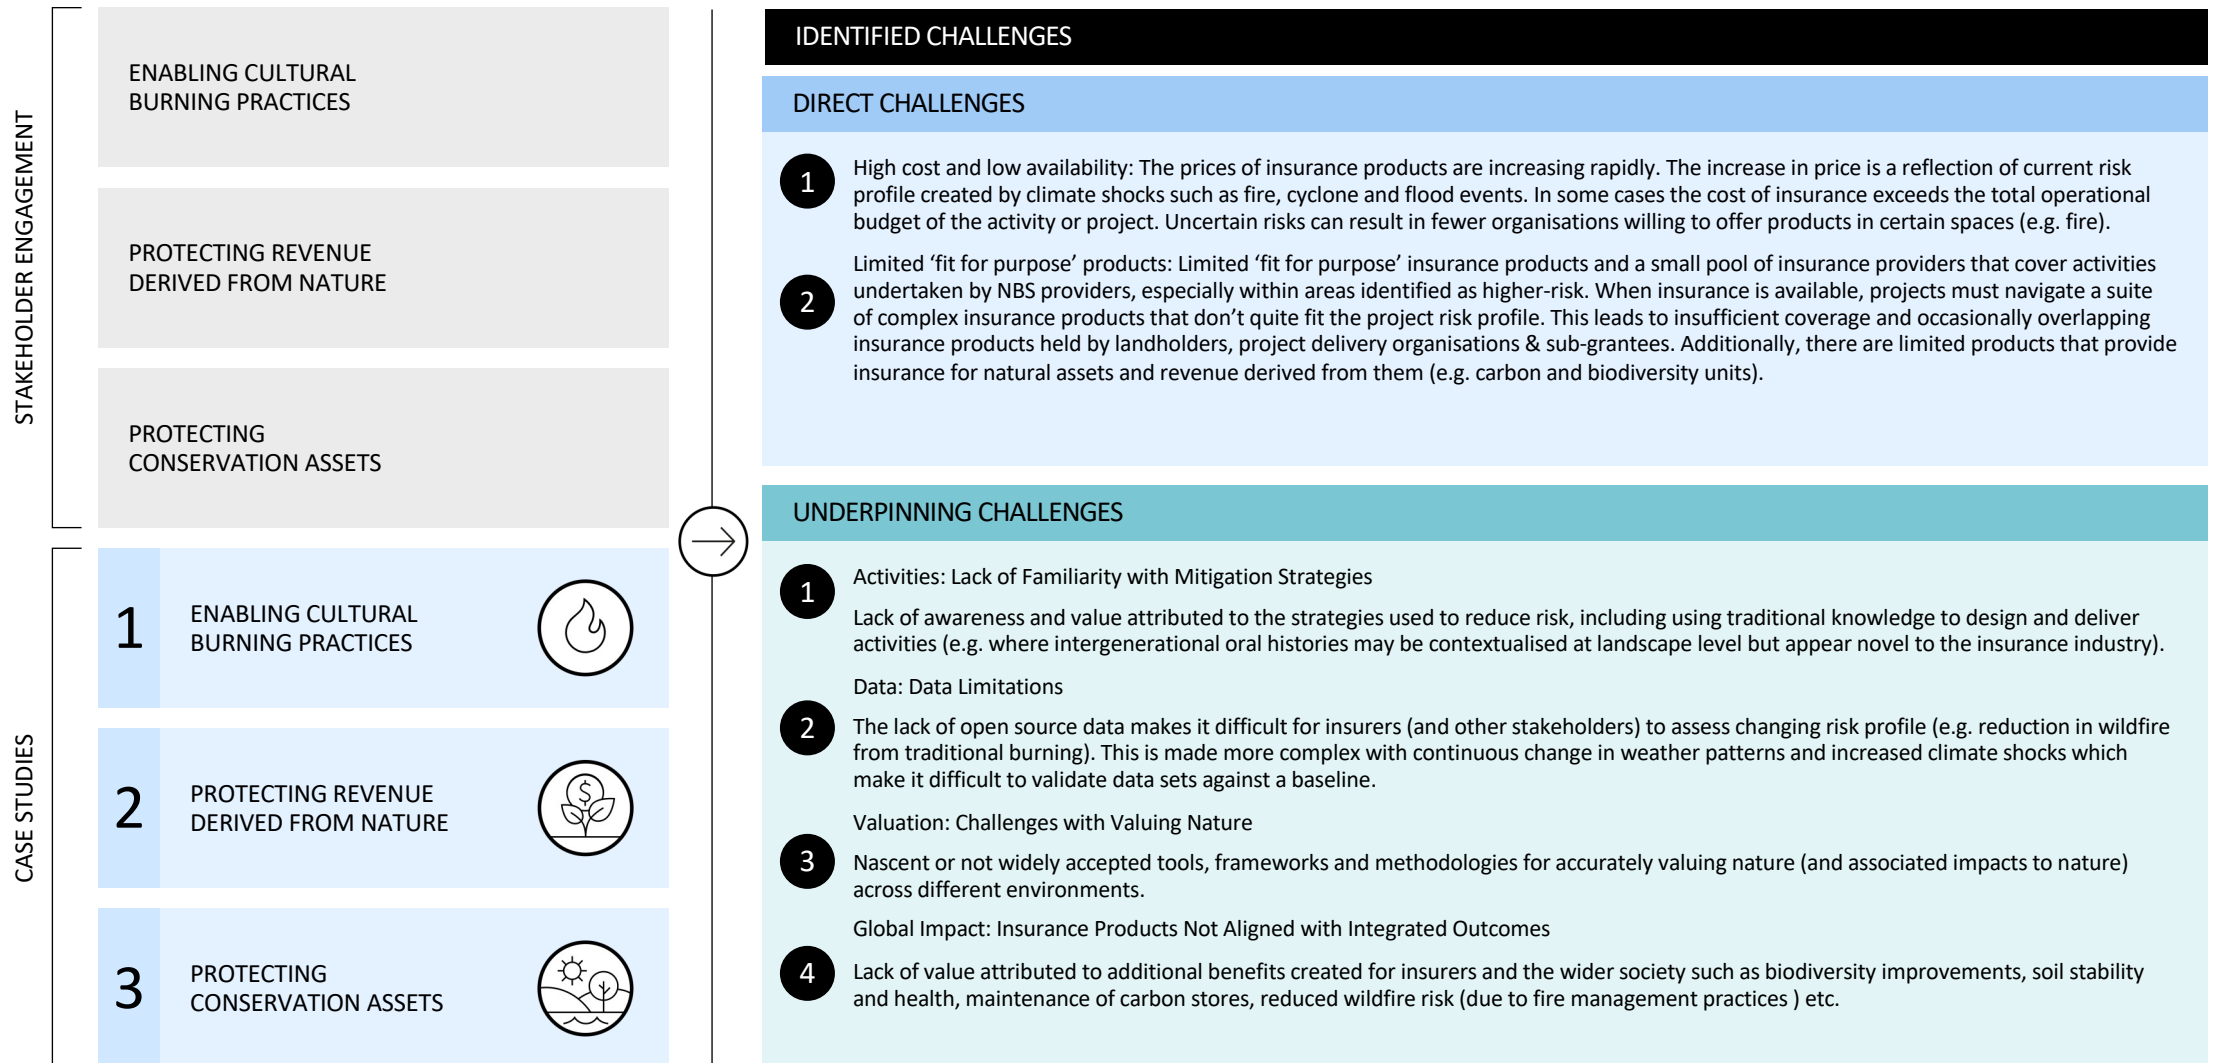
STAKEHOLDER ENGAGEMENT

ENABLING CULTURAL BURNING PRACTICES

PROTECTING REVENUE DERIVED FROM NATURE

PROTECTING CONSERVATION ASSETS

CASE STUDIES

1 ENABLING CULTURAL BURNING PRACTICES

2 PROTECTING REVENUE DERIVED FROM NATURE

3 PROTECTING CONSERVATION ASSETS

IDENTIFIED CHALLENGES

DIRECT CHALLENGES

1 High cost and low availability: The prices of insurance products are increasing rapidly. The increase in price is a reflection of current risk profile created by climate shocks such as fire, cyclone and flood events. In some cases the cost of insurance exceeds the total operational budget of the activity or project. Uncertain risks can result in fewer organisations willing to offer products in certain spaces (e.g. fire).

2 Limited 'fit for purpose' products: Limited 'fit for purpose' insurance products and a small pool of insurance providers that cover activities undertaken by NBS providers, especially within areas identified as higher-risk. When insurance is available, projects must navigate a suite of complex insurance products that don't quite fit the project risk profile. This leads to insufficient coverage and occasionally overlapping insurance products held by landholders, project delivery organisations & sub-grantees. Additionally, there are limited products that provide insurance for natural assets and revenue derived from them (e.g. carbon and biodiversity units).

UNDERPINNING CHALLENGES

1 Activities: Lack of Familiarity with Mitigation Strategies

Lack of awareness and value attributed to the strategies used to reduce risk, including using traditional knowledge to design and deliver activities (e.g. where intergenerational oral histories may be contextualised at landscape level but appear novel to the insurance industry).

2 Data: Data Limitations

The lack of open source data makes it difficult for insurers (and other stakeholders) to assess changing risk profile (e.g. reduction in wildfire from traditional burning). This is made more complex with continuous change in weather patterns and increased climate shocks which make it difficult to validate data sets against a baseline.

3 Valuation: Challenges with Valuing Nature

Nascent or not widely accepted tools, frameworks and methodologies for accurately valuing nature (and associated impacts to nature) across different environments.

4 Global Impact: Insurance Products Not Aligned with Integrated Outcomes

Lack of value attributed to additional benefits created for insurers and the wider society such as biodiversity improvements, soil stability and health, maintenance of carbon stores, reduced wildfire risk (due to fire management practices ) etc.